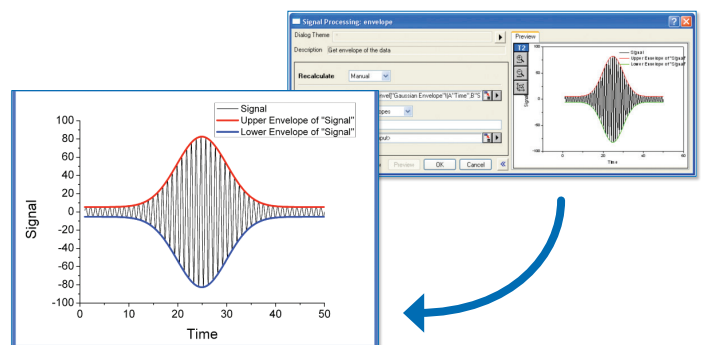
Signal Processing: envelope

Dialog Theme

Description Get envelope of the data

Recalculate Manual

nvel["Gaussian Envelope"!(A"Time",B"S

ypes

utput)

Preview OK Cancel

Preview

Signal
Upper Envelope of "Signal"
Lower Envelope of "Signal"

Time

Signal
Upper Envelope of "Signal"
Lower Envelope of "Signal"

100
80
60
40
20
0
-20
-40
-60
-80
-100

Signal

0 10 20 30 40 50

Time